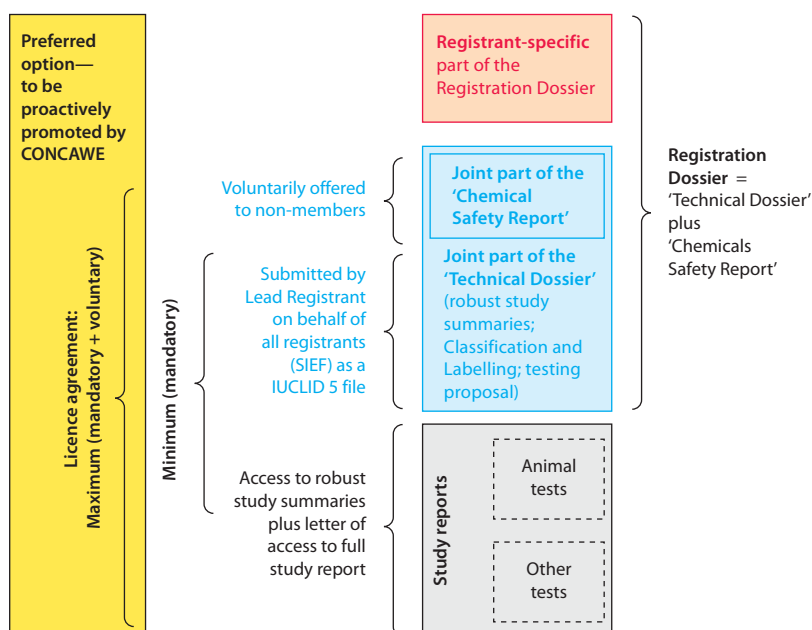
Preferred option— to be proactively promoted by CONCAWE

Licence agreement: Maximum (mandatory + voluntary)

Minimum (mandatory)

Voluntarily offered to non-members

Submitted by Lead Registrant on behalf of all registrants (SIEF) as a IUCLID 5 file

Access to robust study summaries plus letter of access to full study report

Registrant-specific part of the Registration Dossier

Joint part of the 'Chemical Safety Report'

Joint part of the 'Technical Dossier' (robust study summaries; Classification and Labelling; testing proposal)

Study reports

Animal tests

Other tests

Registration Dossier = 'Technical Dossier' plus 'Chemicals Safety Report'